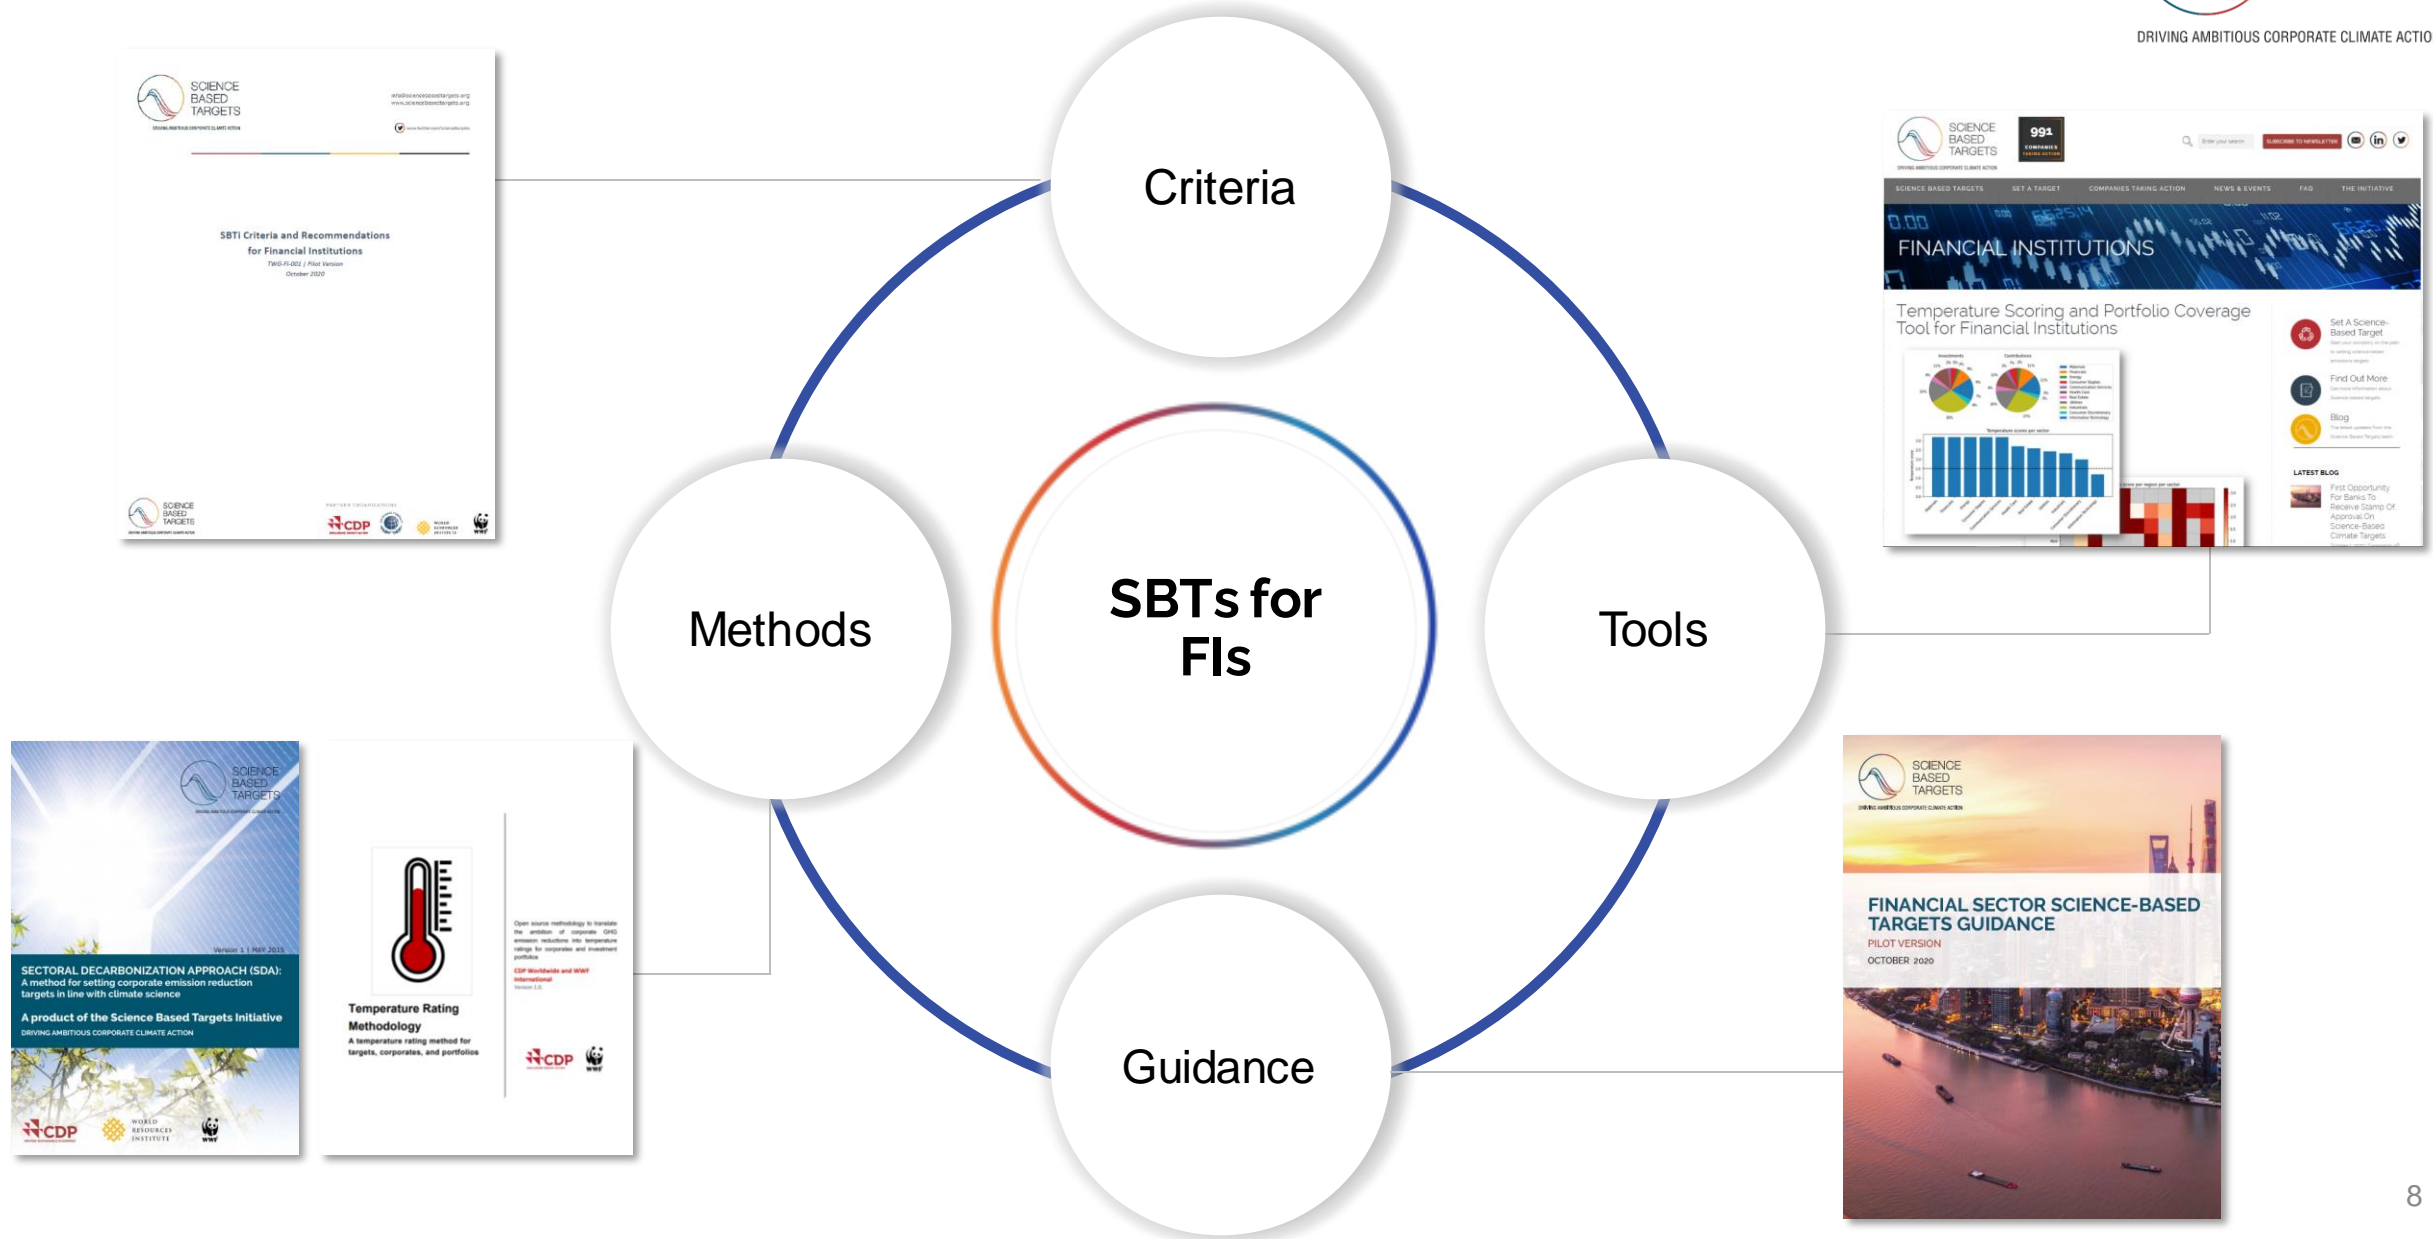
DRIVING AMBITIOUS CORPORATE CLIMATE ACTIO

SCIENCE BASED TARGETS

SBTi Criteria and Recommendations for Financial Institutions
TWG-FI-001 | Pilot Version
October 2020

Criteria

SCIENCE BASED TARGETS

SCIENCE BASED TARGETS | SET A TARGET | COMPANIES TAKING ACTION | NEWS & EVENTS | FAQ | THE INITIATIVE

FINANCIAL INSTITUTIONS

Temperature Scoring and Portfolio Coverage Tool for Financial Institutions

Set A Science-Based Target

Find Out More

Blog

LATEST BLOG

Methods

SBTs for FIs

Tools

SCIENCE BASED TARGETS

Version 1 | MAY 2015

SECTORAL DECARBONIZATION APPROACH (SDA): A method for setting corporate emission reduction targets in line with climate science

A product of the Science Based Targets Initiative

DRIVING AMBITIOUS CORPORATE CLIMATE ACTION

Temperature Rating Methodology
A temperature rating method for targets, corporates, and portfolios

CDP Worldwide and WWF International

Guidance

SCIENCE BASED TARGETS

FINANCIAL SECTOR SCIENCE-BASED TARGETS GUIDANCE
PILOT VERSION
OCTOBER 2020

8